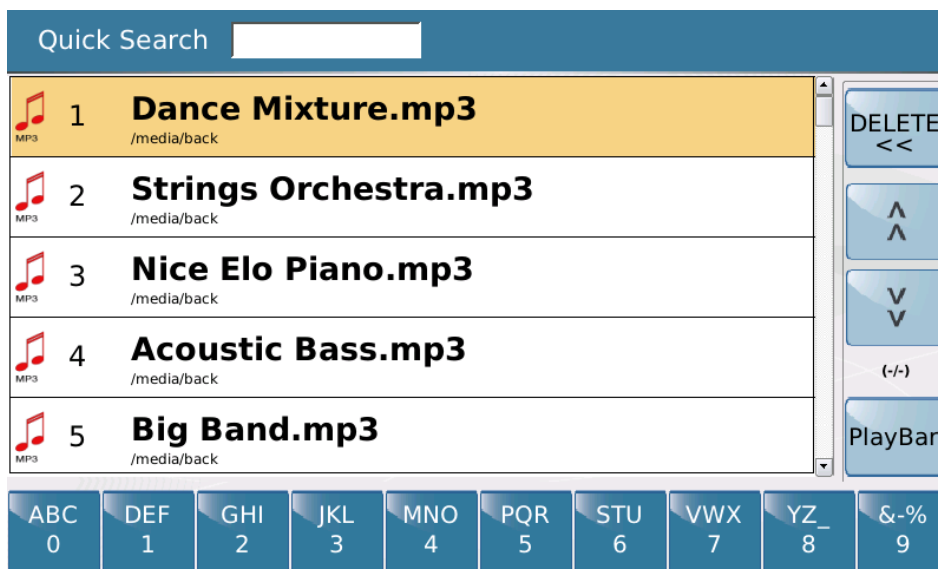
Quick Search

MP3 1 Dance Mixture.mp3
/media/back

MP3 2 Strings Orchestra.mp3
/media/back

MP3 3 Nice Elo Piano.mp3
/media/back

MP3 4 Acoustic Bass.mp3
/media/back

MP3 5 Big Band.mp3
/media/back

DELETE <<

^ ^

v v

(-/-)

PlayBar

ABC 0
DEF 1
GHI 2
JKL 3
MNO 4
PQR 5
STU 6
VWX 7
YZ_ 8
&-% 9